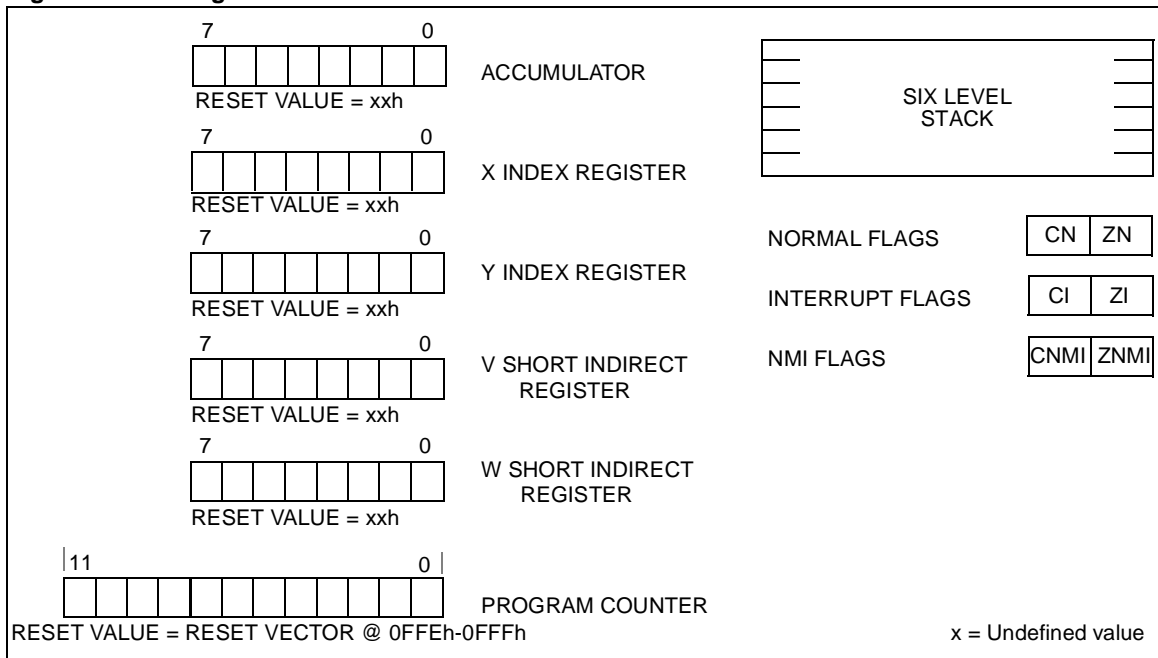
7 0

ACCUMULATOR

RESET VALUE = xxh

7 0

X INDEX REGISTER

RESET VALUE = xxh

7 0

Y INDEX REGISTER

RESET VALUE = xxh

7 0

V SHORT INDIRECT REGISTER

RESET VALUE = xxh

7 0

W SHORT INDIRECT REGISTER

RESET VALUE = xxh

11 0

PROGRAM COUNTER

RESET VALUE = RESET VECTOR @ 0FFEh-0FFFh

SIX LEVEL STACK

NORMAL FLAGS CN ZN

INTERRUPT FLAGS CI ZI

NMI FLAGS CNMI ZNMI

x = Undefined value